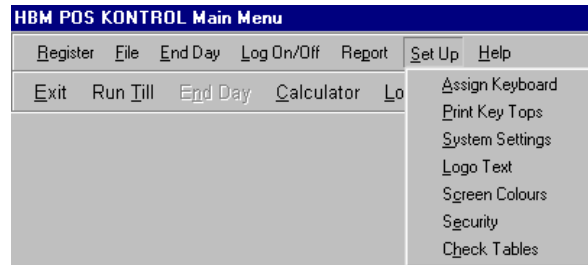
HBM POS KONTROL Main Menu

Register File End Day Log On/Off Report Set Up Help

Exit Run Till End Day Calculator Lo

Assign Keyboard
Print Key Tops
System Settings
Logo Text
Screen Colours
Security
Check Tables